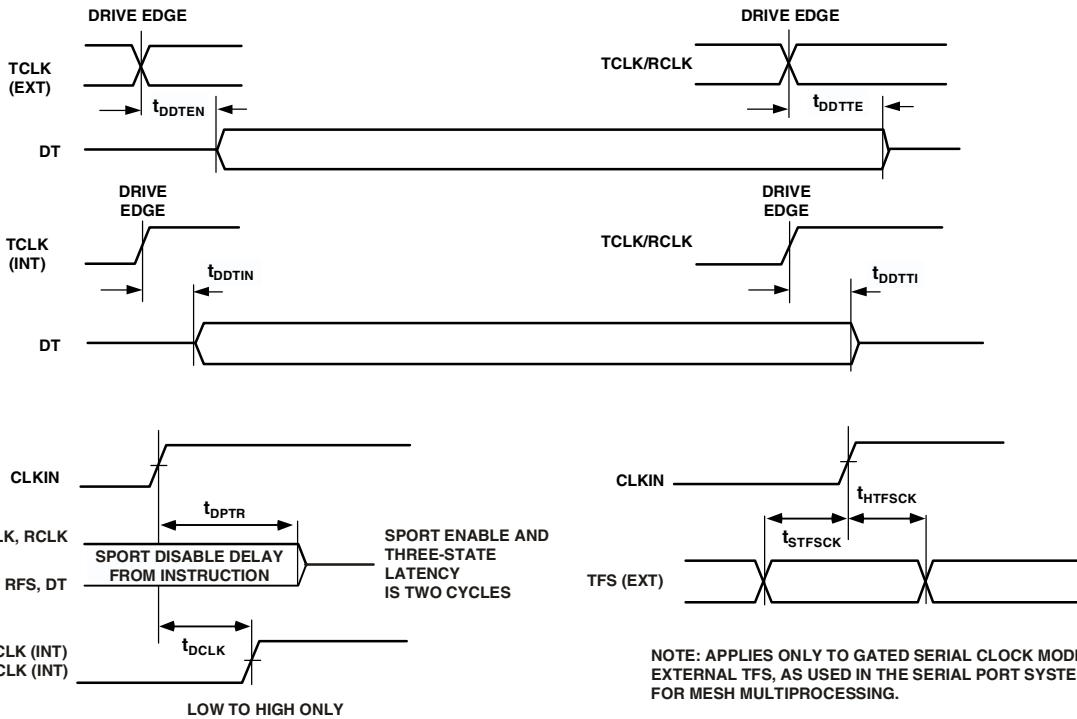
DRIVE EDGE

TCLK (EXT)

$t_{DDTEN}$

DT

DRIVE EDGE

TCLK/RCLK

$t_{DDTTE}$

DRIVE EDGE

TCLK (INT)

$t_{DDTIN}$

DT

DRIVE EDGE

TCLK/RCLK

$t_{DDTTI}$

CLKIN

$t_{DPTR}$

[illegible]LK, RCLK

SPORT DISABLE DELAY FROM INSTRUCTION

RFS, DT

SPORT ENABLE AND THREE-STATE LATENCY IS TWO CYCLES

$t_{DCLK}$

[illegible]CLK (INT)
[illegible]CLK (INT)

LOW TO HIGH ONLY

CLKIN

$t_{HTFSCK}$

$t_{STFSCK}$

TFS (EXT)

NOTE: APPLIES ONLY TO GATED SERIAL CLOCK MOD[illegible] EXTERNAL TFS, AS USED IN THE SERIAL PORT SYSTE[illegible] FOR MESH MULTIPROCESSING.